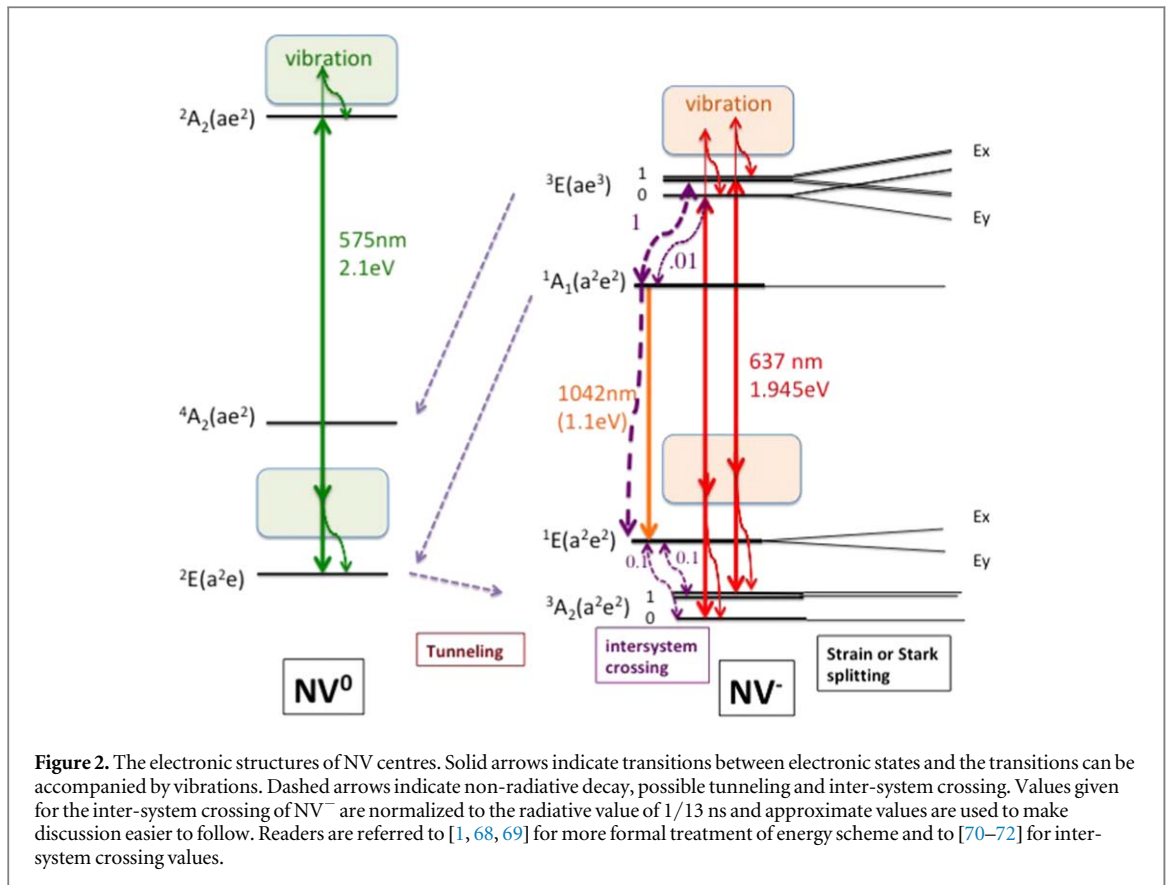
vibration

$^2A_2(ae^2)$

575nm
2.1eV

$^4A_2(ae^2)$

$^2E(a^2e)$

vibration

Ex

$^3E(ae^3)$ 1 0

Ey

1

.01

$^1A_1(a^2e^2)$

637 nm
1.945eV

1042nm
(1.1eV)

Ex

$^1E(a^2e^2)$

Ey

0.1 0.1

$^3A_2(a^2e^2)$ 1 0

Tunneling

intersystem crossing

Strain or Stark splitting

$NV^0$

$NV^-$

**Figure 2.** The electronic structures of NV centres. Solid arrows indicate transitions between electronic states and the transitions can be accompanied by vibrations. Dashed arrows indicate non-radiative decay, possible tunneling and inter-system crossing. Values given for the inter-system crossing of $NV^-$ are normalized to the radiative value of 1/13 ns and approximate values are used to make discussion easier to follow. Readers are referred to [1, 68, 69] for more formal treatment of energy scheme and to [70–72] for inter-system crossing values.